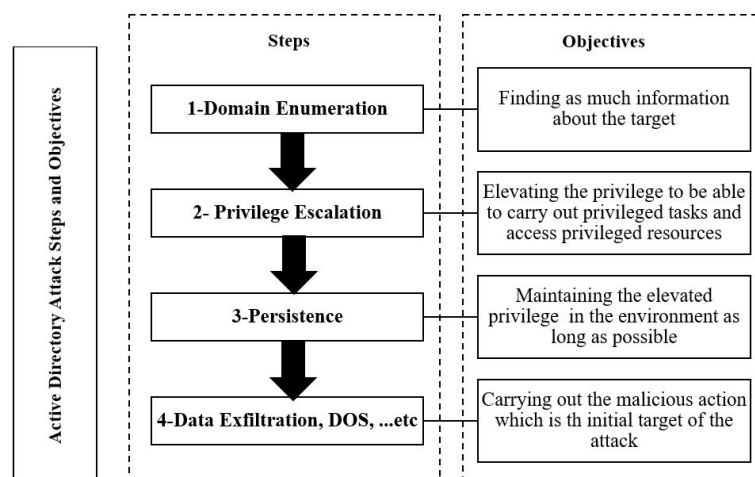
Active Directory Attack Steps and Objectives

Steps

Objectives

1-Domain Enumeration

Finding as much information about the target

2- Privilege Escalation

Elevating the privilege to be able to carry out privileged tasks and access privileged resources

3-Persistence

Maintaining the elevated privilege in the environment as long as possible

4-Data Exfiltration, DOS, ...etc

Carrying out the malicious action which is th initial target of the attack